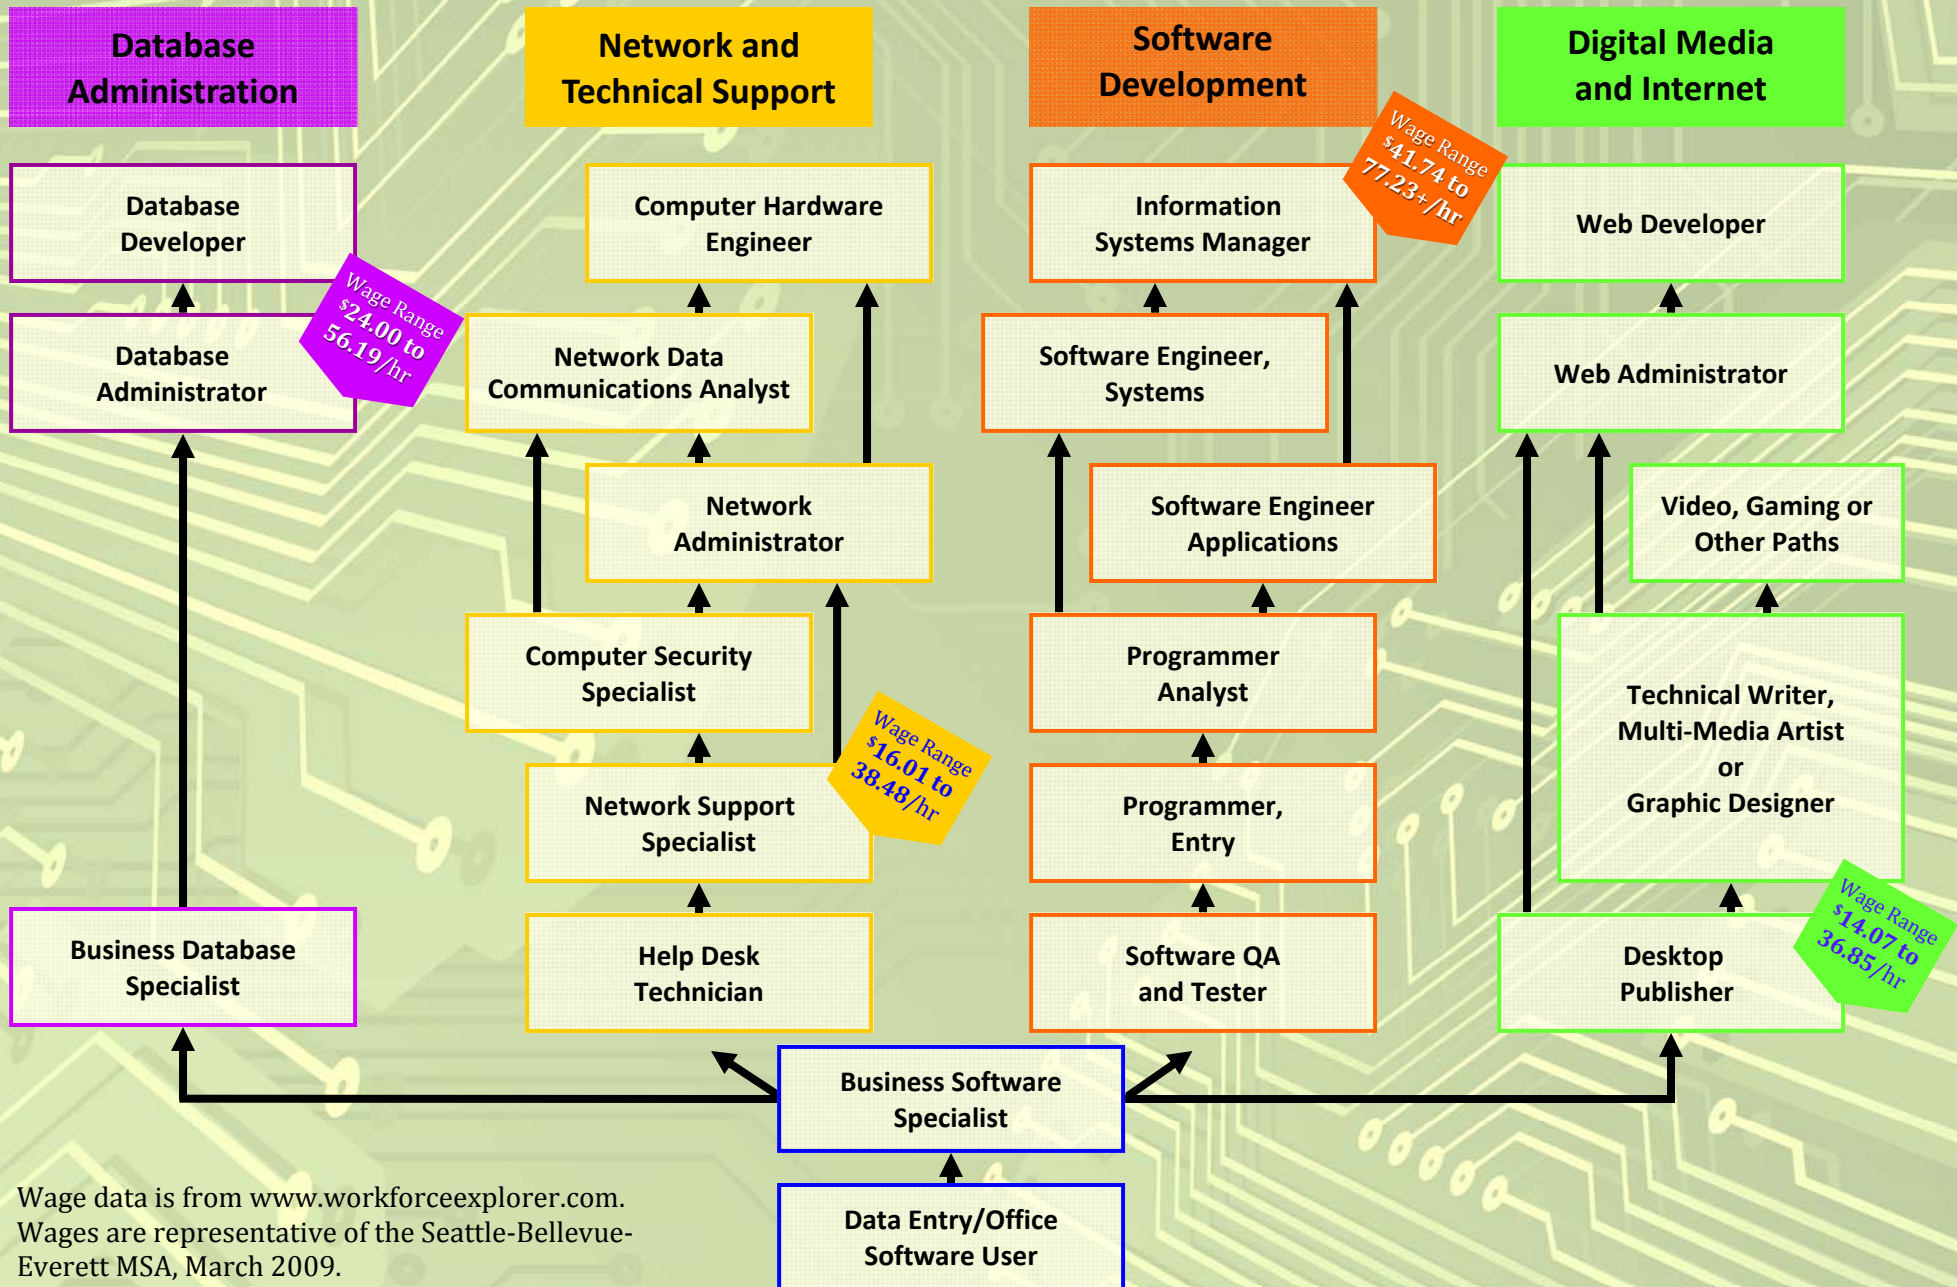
Database Administration

Network and Technical Support

Software Development

Digital Media and Internet

Database Developer

Wage Range $24.00 to 56.19/hr

Database Administrator

Business Database Specialist

Computer Hardware Engineer

Network Data Communications Analyst

Network Administrator

Computer Security Specialist

Wage Range $16.01 to 38.48/hr

Network Support Specialist

Help Desk Technician

Information Systems Manager

Wage Range $41.74 to 77.23+/hr

Software Engineer, Systems

Software Engineer Applications

Programmer Analyst

Programmer, Entry

Software QA and Tester

Web Developer

Web Administrator

Video, Gaming or Other Paths

Technical Writer, Multi-Media Artist or Graphic Designer

Wage Range $14.07 to 36.85/hr

Desktop Publisher

Business Software Specialist

Data Entry/Office Software User

Wage data is from www.workforceexplorer.com. Wages are representative of the Seattle-Bellevue-Everett MSA, March 2009.